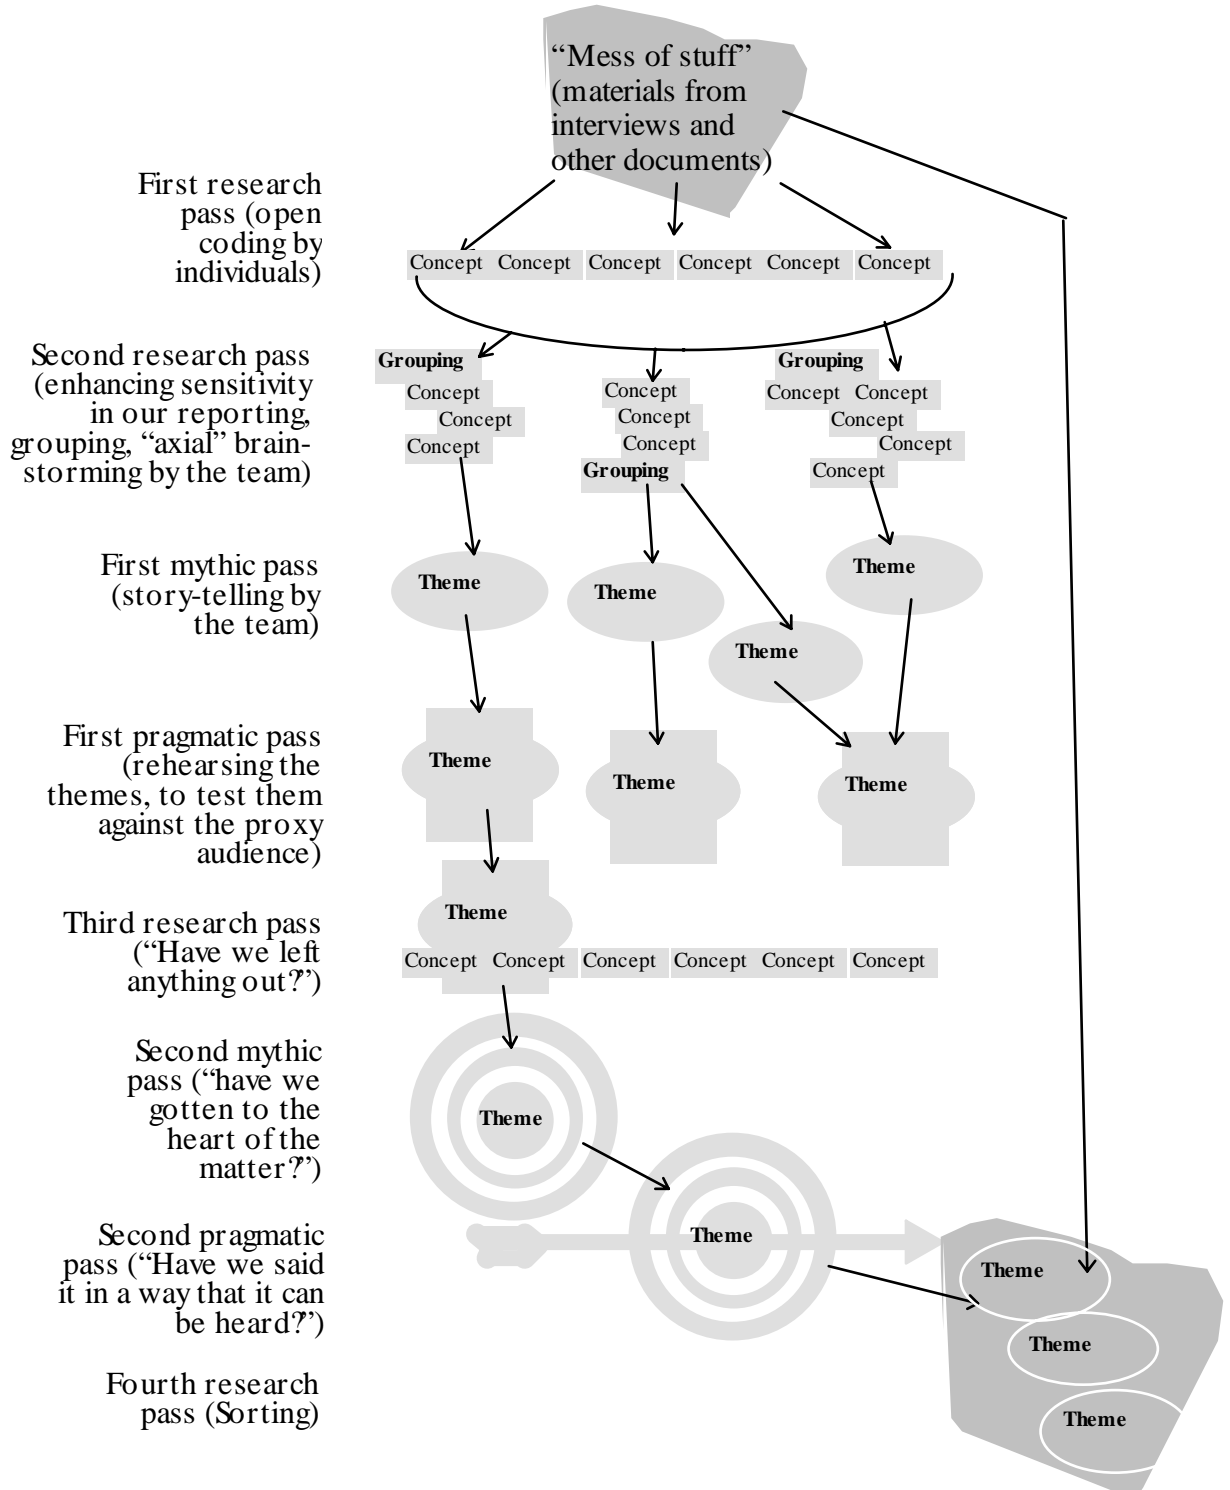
"Mess of stuff" (materials from interviews and other documents)

First research pass (open coding by individuals)

Concept Concept Concept Concept Concept Concept

Second research pass (enhancing sensitivity in our reporting, grouping, "axial" brainstorming by the team)

Grouping
Concept
Concept
Concept

Concept
Concept
Concept
Grouping

Grouping
Concept Concept
Concept
Concept
Concept

First mythic pass (story-telling by the team)

Theme
Theme
Theme
Theme

First pragmatic pass (rehearsing the themes, to test them against the proxy audience)

Theme
Theme
Theme

Third research pass ("Have we left anything out?")

Theme
Concept Concept Concept Concept Concept Concept

Second mythic pass ("have we gotten to the heart of the matter?")

Theme

Second pragmatic pass ("Have we said it in a way that it can be heard?")

Theme

Fourth research pass (Sorting)

Theme
Theme
Theme